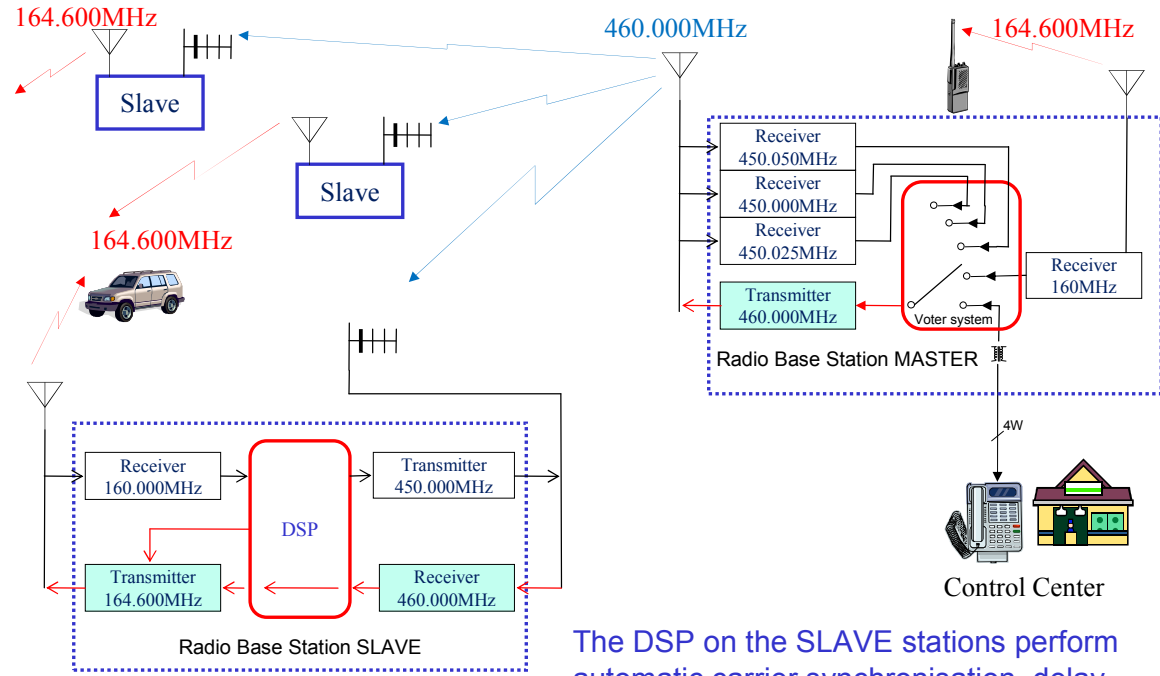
164.600MHz

Slave

460.000MHz

164.600MHz

Slave

164.600MHz

Receiver 450.050MHz

Receiver 450.000MHz

Receiver 450.025MHz

Receiver 160MHz

Transmitter 460.000MHz

Voter system

Radio Base Station MASTER

4W

Receiver 160.000MHz

DSP

Transmitter 450.000MHz

Transmitter 164.600MHz

Receiver 460.000MHz

Radio Base Station SLAVE

Control Center

The DSP on the SLAVE stations perform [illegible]